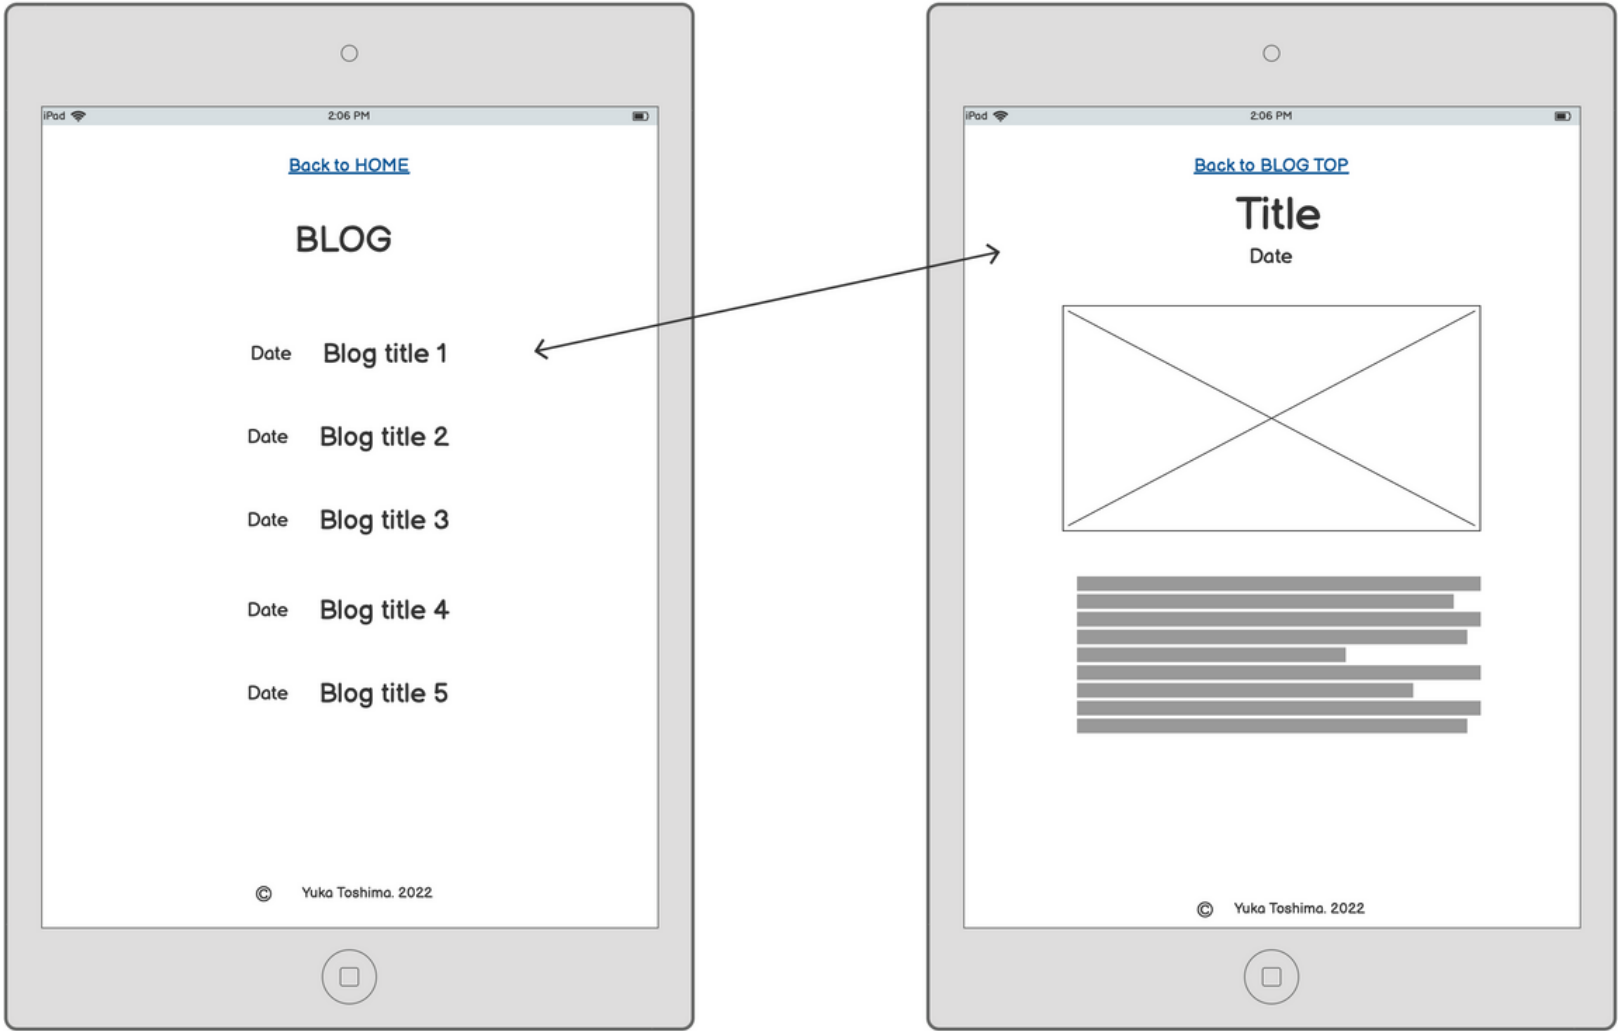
iPad 2:06 PM

Back to HOME

BLOG

Date Blog title 1

Date Blog title 2

Date Blog title 3

Date Blog title 4

Date Blog title 5

© Yuka Toshima. 2022

iPad 2:06 PM

Back to BLOG TOP

Title

Date

© Yuka Toshima. 2022